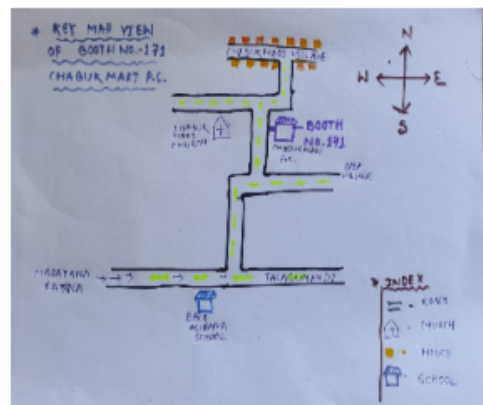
* KEY MAP VIEW OF BOOTH NO.-171 CHABUK MARI A.C.

CHABUK MARI VILLAGE

N
W
E
S

CHABUK MARI CHURCH

BOOTH NO.-171

CHABUKMARI A.C.

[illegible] VILLAGE

MARIYANI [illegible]

TALAGAON ROAD

EAST ALIBARI SCHOOL

INDEX
ROAD
CHURCH
HOUSE
SCHOOL